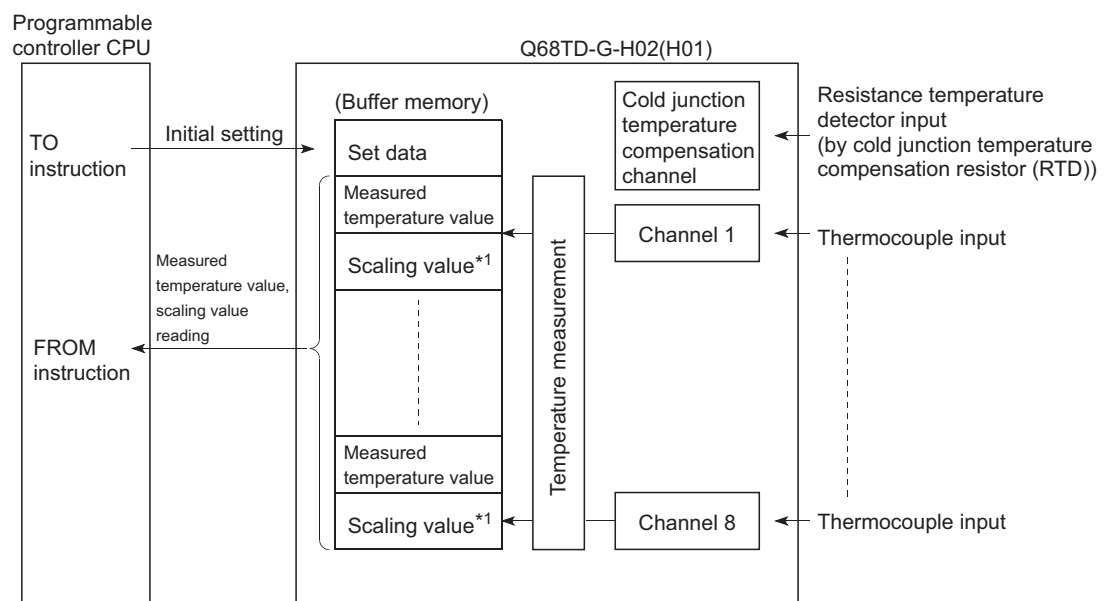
Programmable controller CPU

Q68TD-G-H02(H01)

TO instruction

Initial setting

(Buffer memory)

Set data

Cold junction temperature compensation channel

Resistance temperature detector input (by cold junction temperature compensation resistor (RTD))

Measured temperature value

Scaling value$^{*1}$

Temperature measurement

Channel 1

Thermocouple input

Measured temperature value, scaling value reading

FROM instruction

Measured temperature value

Scaling value$^{*1}$

Channel 8

Thermocouple input